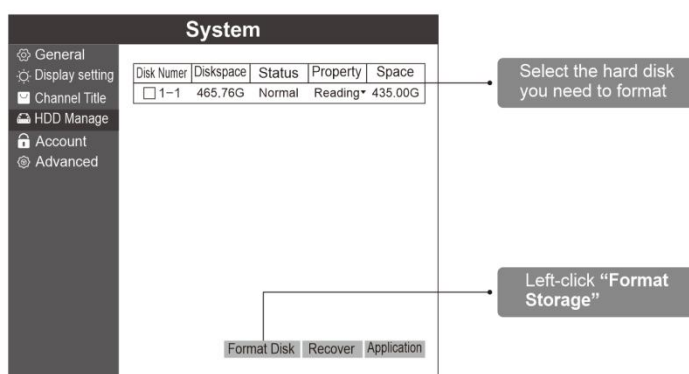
System

General
Display setting
Channel Title
HDD Manage
Account
Advanced

| Disk Numer | Diskspace | Status | Property | Space |
|---|---|---|---|---|
| ☐ 1-1 | 465.76G | Normal | Reading▾ | 435.00G |

Format Disk Recover Application

Select the hard disk you need to format

Left-click **"Format Storage"**